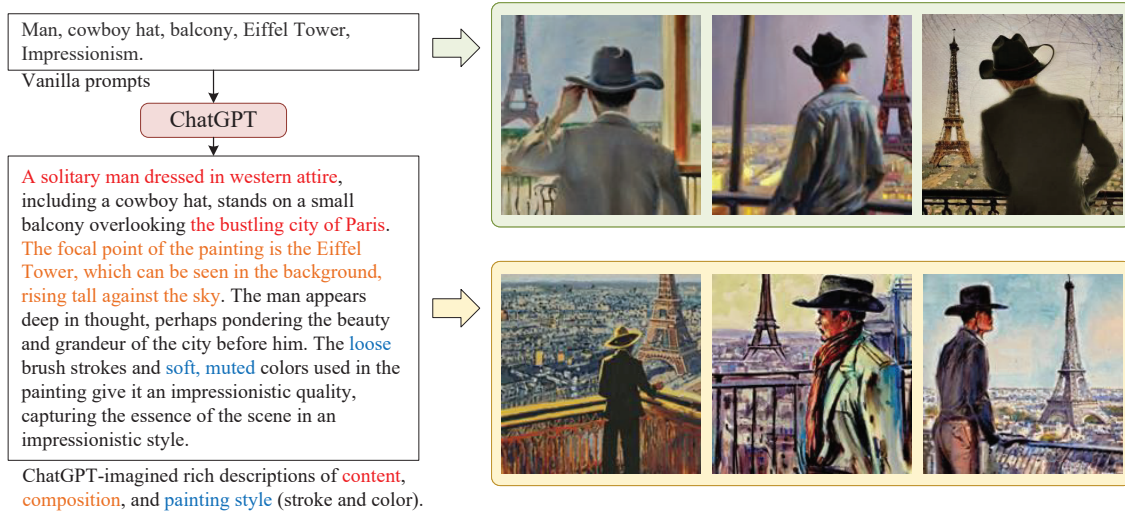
Man, cowboy hat, balcony, Eiffel Tower, Impressionism.

Vanilla prompts

ChatGPT

A solitary man dressed in western attire, including a cowboy hat, stands on a small balcony overlooking the bustling city of Paris. The focal point of the painting is the Eiffel Tower, which can be seen in the background, rising tall against the sky. The man appears deep in thought, perhaps pondering the beauty and grandeur of the city before him. The loose brush strokes and soft, muted colors used in the painting give it an impressionistic quality, capturing the essence of the scene in an impressionistic style.

ChatGPT-imagined rich descriptions of content, composition, and painting style (stroke and color).